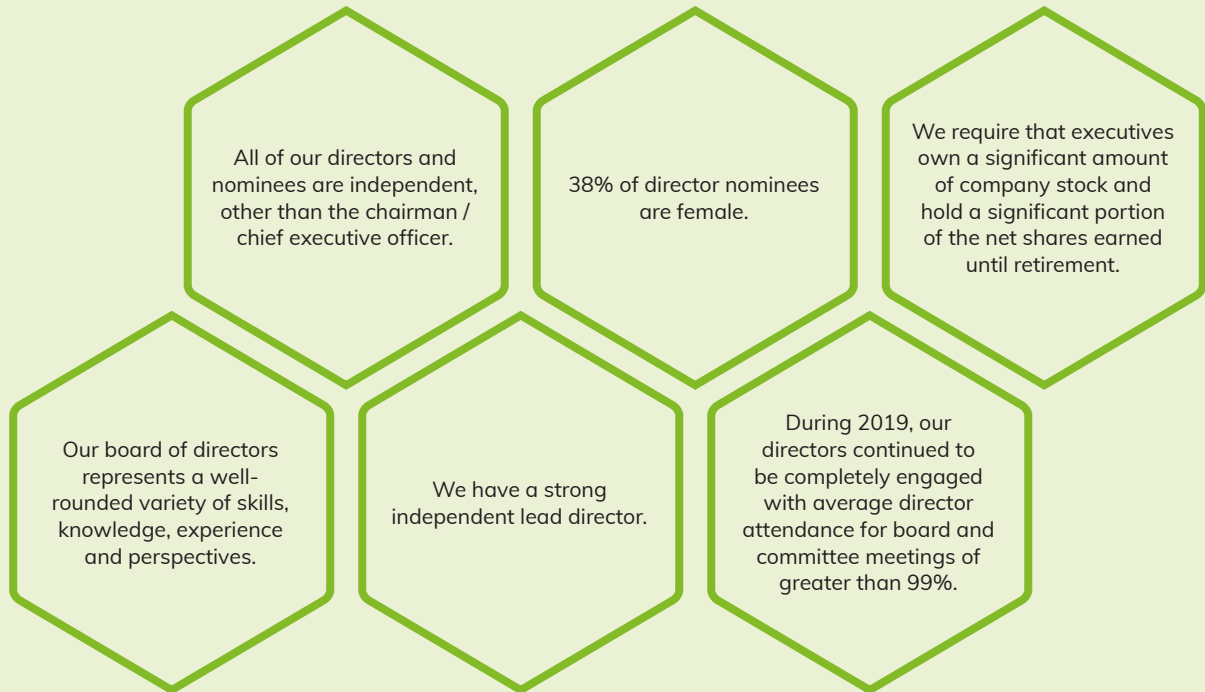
All of our directors and nominees are independent, other than the chairman / chief executive officer.

38% of director nominees are female.

We require that executives own a significant amount of company stock and hold a significant portion of the net shares earned until retirement.

Our board of directors represents a well-rounded variety of skills, knowledge, experience and perspectives.

We have a strong independent lead director.

During 2019, our directors continued to be completely engaged with average director attendance for board and committee meetings of greater than 99%.